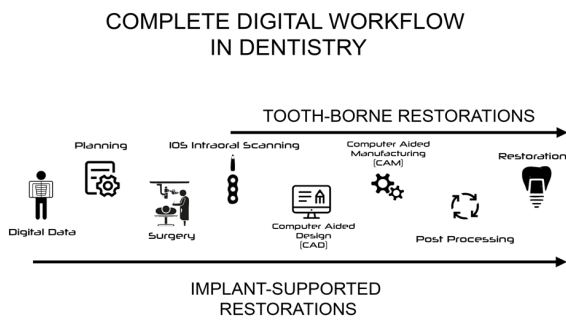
COMPLETE DIGITAL WORKFLOW IN DENTISTRY

TOOTH-BORNE RESTORATIONS

Planning

IOS Intraoral Scanning

Computer Aided Manufacturing [CAM]

Restoration

Digital Data

Surgery

Computer Aided Design [CAD]

Post Processing

IMPLANT-SUPPORTED RESTORATIONS